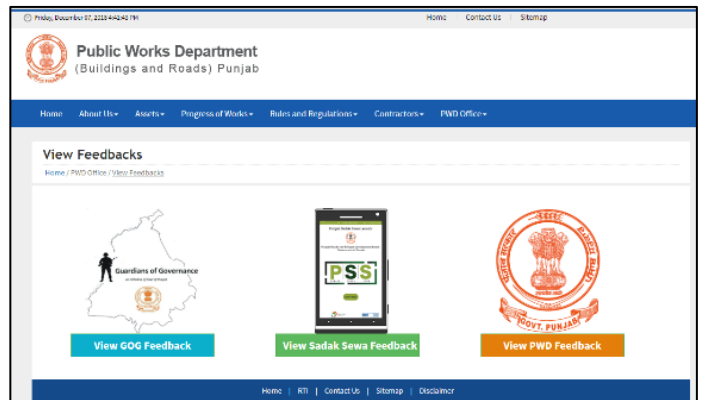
Friday, December 07, 2018 4:42:45 PM

Home | Contact Us | Sitemap

Public Works Department
(Buildings and Roads) Punjab

Home About Us▾ Assets▾ Progress of Works▾ Rules and Regulations▾ Contractors▾ PWD Office▾

View Feedbacks

Home / PWD Office / View Feedbacks

Guardians of Governance

PSS

GOVT. PUNJAB

View GOG Feedback

View Sadak Sewa Feedback

View PWD Feedback

Home | RTI | Contact Us | Sitemap | Disclaimer